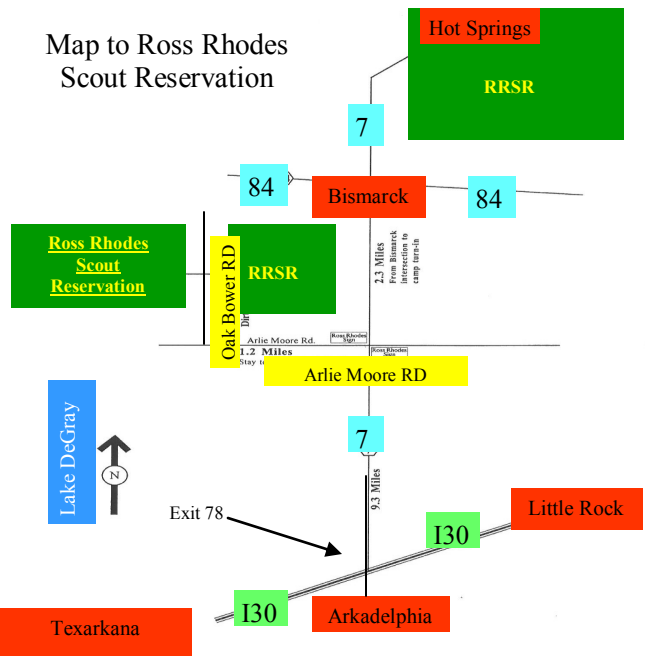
Map to Ross Rhodes Scout Reservation

Hot Springs

RRSR

7

84

Bismarck

84

Ross Rhodes Scout Reservation

Oak Bower RD

RRSR

Dir

2.3 Miles From Bismarck intersection to camp turn-in

Arlie Moore Rd.

Ross Rhodes Sign

Ross Rhodes Sign

1.2 Miles Stay t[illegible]

Arlie Moore RD

Lake DeGray

N

7

9.3 Miles

Exit 78

Little Rock

I30

I30

Arkadelphia

Texarkana